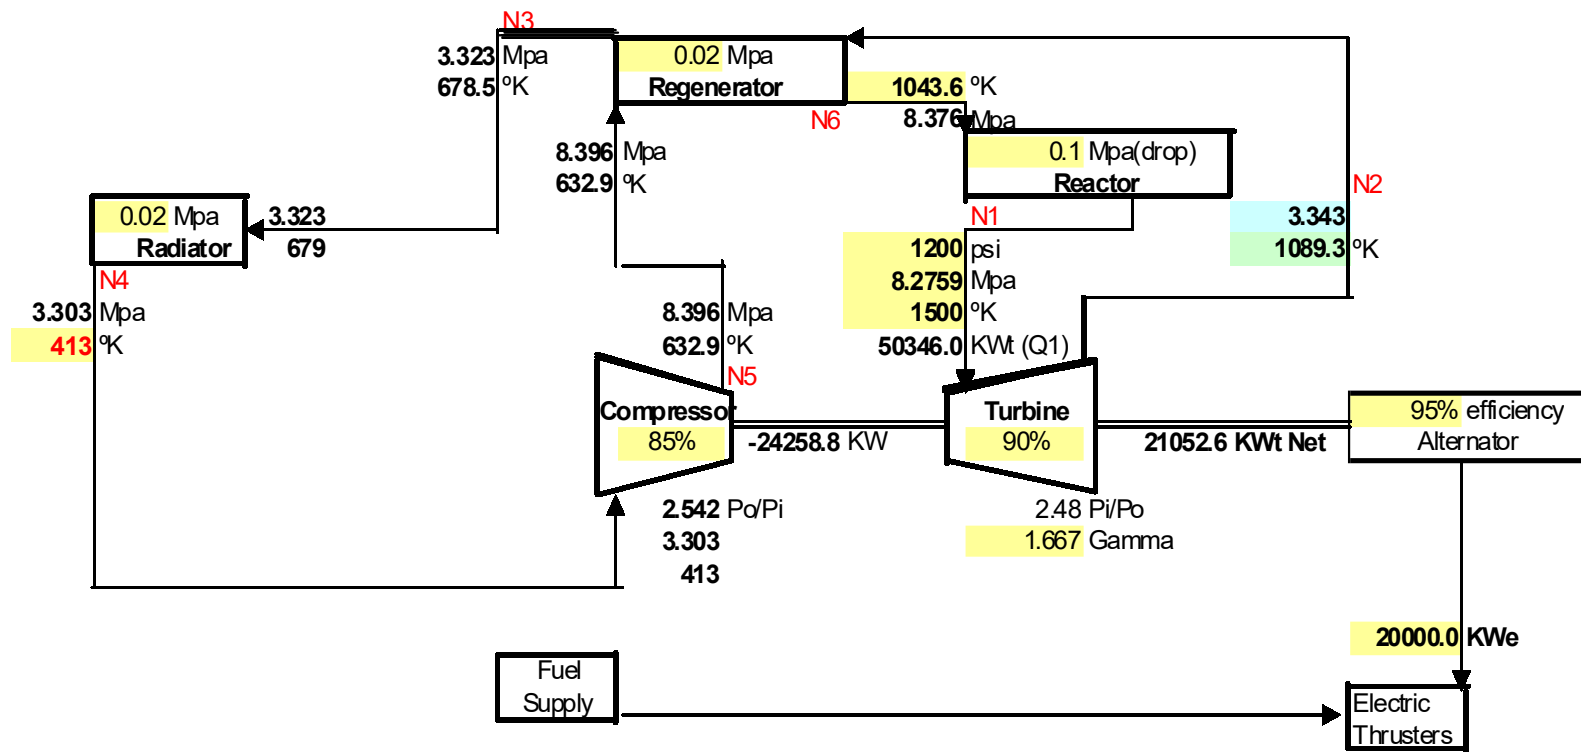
N3
3.323 Mpa
678.5 °K

0.02 Mpa
Regenerator

1043.6 °K
N6
8.376 Mpa

8.396 Mpa
632.9 °K

0.1 Mpa(drop)
Reactor

N2
3.343
1089.3 °K

0.02 Mpa
Radiator

3.323
679

N1
1200 psi
8.2759 Mpa
1500 °K
50346.0 KWt (Q1)

N4
3.303 Mpa
413 °K

8.396 Mpa
632.9 °K
N5

Compressor
85%

-24258.8 KW

Turbine
90%

21052.6 KWt Net

95% efficiency
Alternator

2.542 Po/Pi
3.303
413

2.48 Pi/Po
1.667 Gamma

20000.0 KWe

Fuel Supply

Electric Thrusters